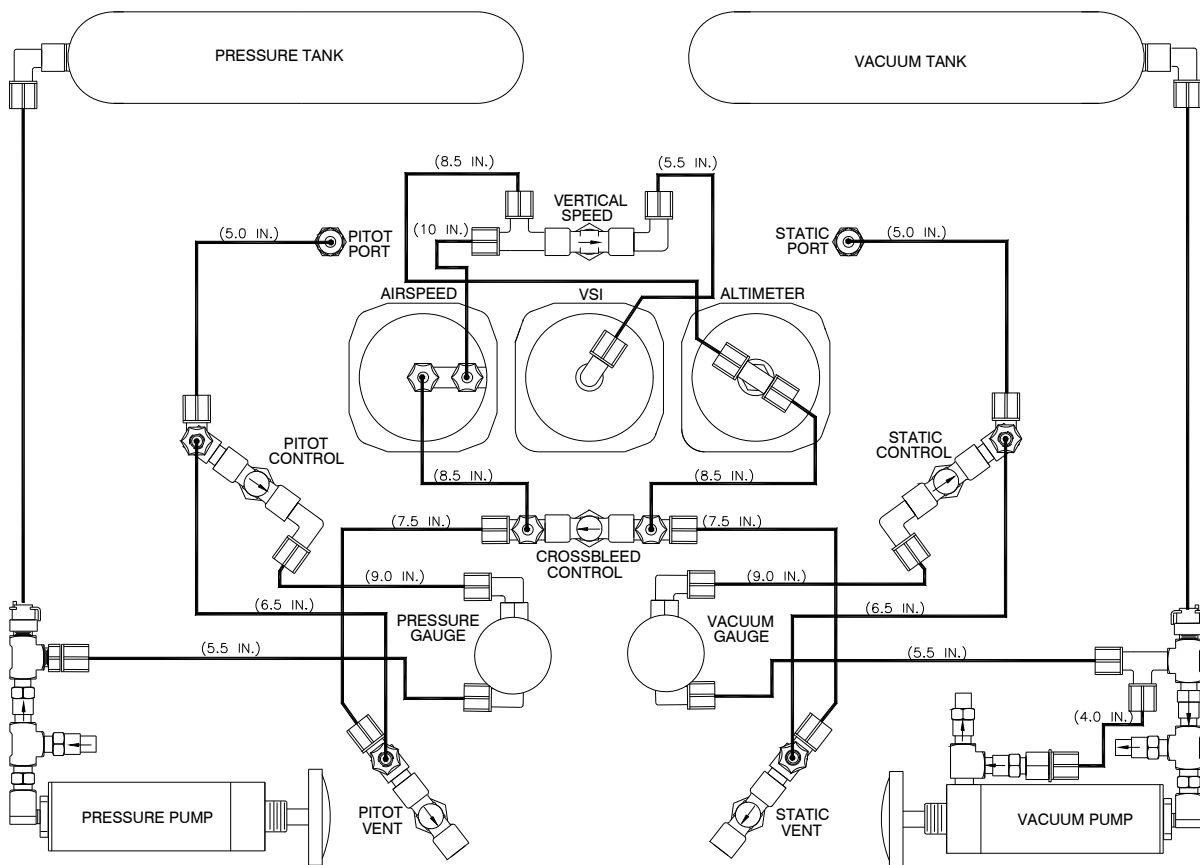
PRESSURE TANK

VACUUM TANK

(8.5 IN.)

(5.5 IN.)

VERTICAL SPEED

(10 IN.)

(5.0 IN.)

PITOT PORT

STATIC PORT

(5.0 IN.)

AIRSPEED

VSI

ALTIMETER

PITOT CONTROL

STATIC CONTROL

(8.5 IN.)

(8.5 IN.)

(7.5 IN.)

(7.5 IN.)

CROSSBLEED CONTROL

(9.0 IN.)

(9.0 IN.)

(6.5 IN.)

(6.5 IN.)

PRESSURE GAUGE

VACUUM GAUGE

(5.5 IN.)

(5.5 IN.)

(4.0 IN.)

PRESSURE PUMP

PITOT VENT

STATIC VENT

VACUUM PUMP